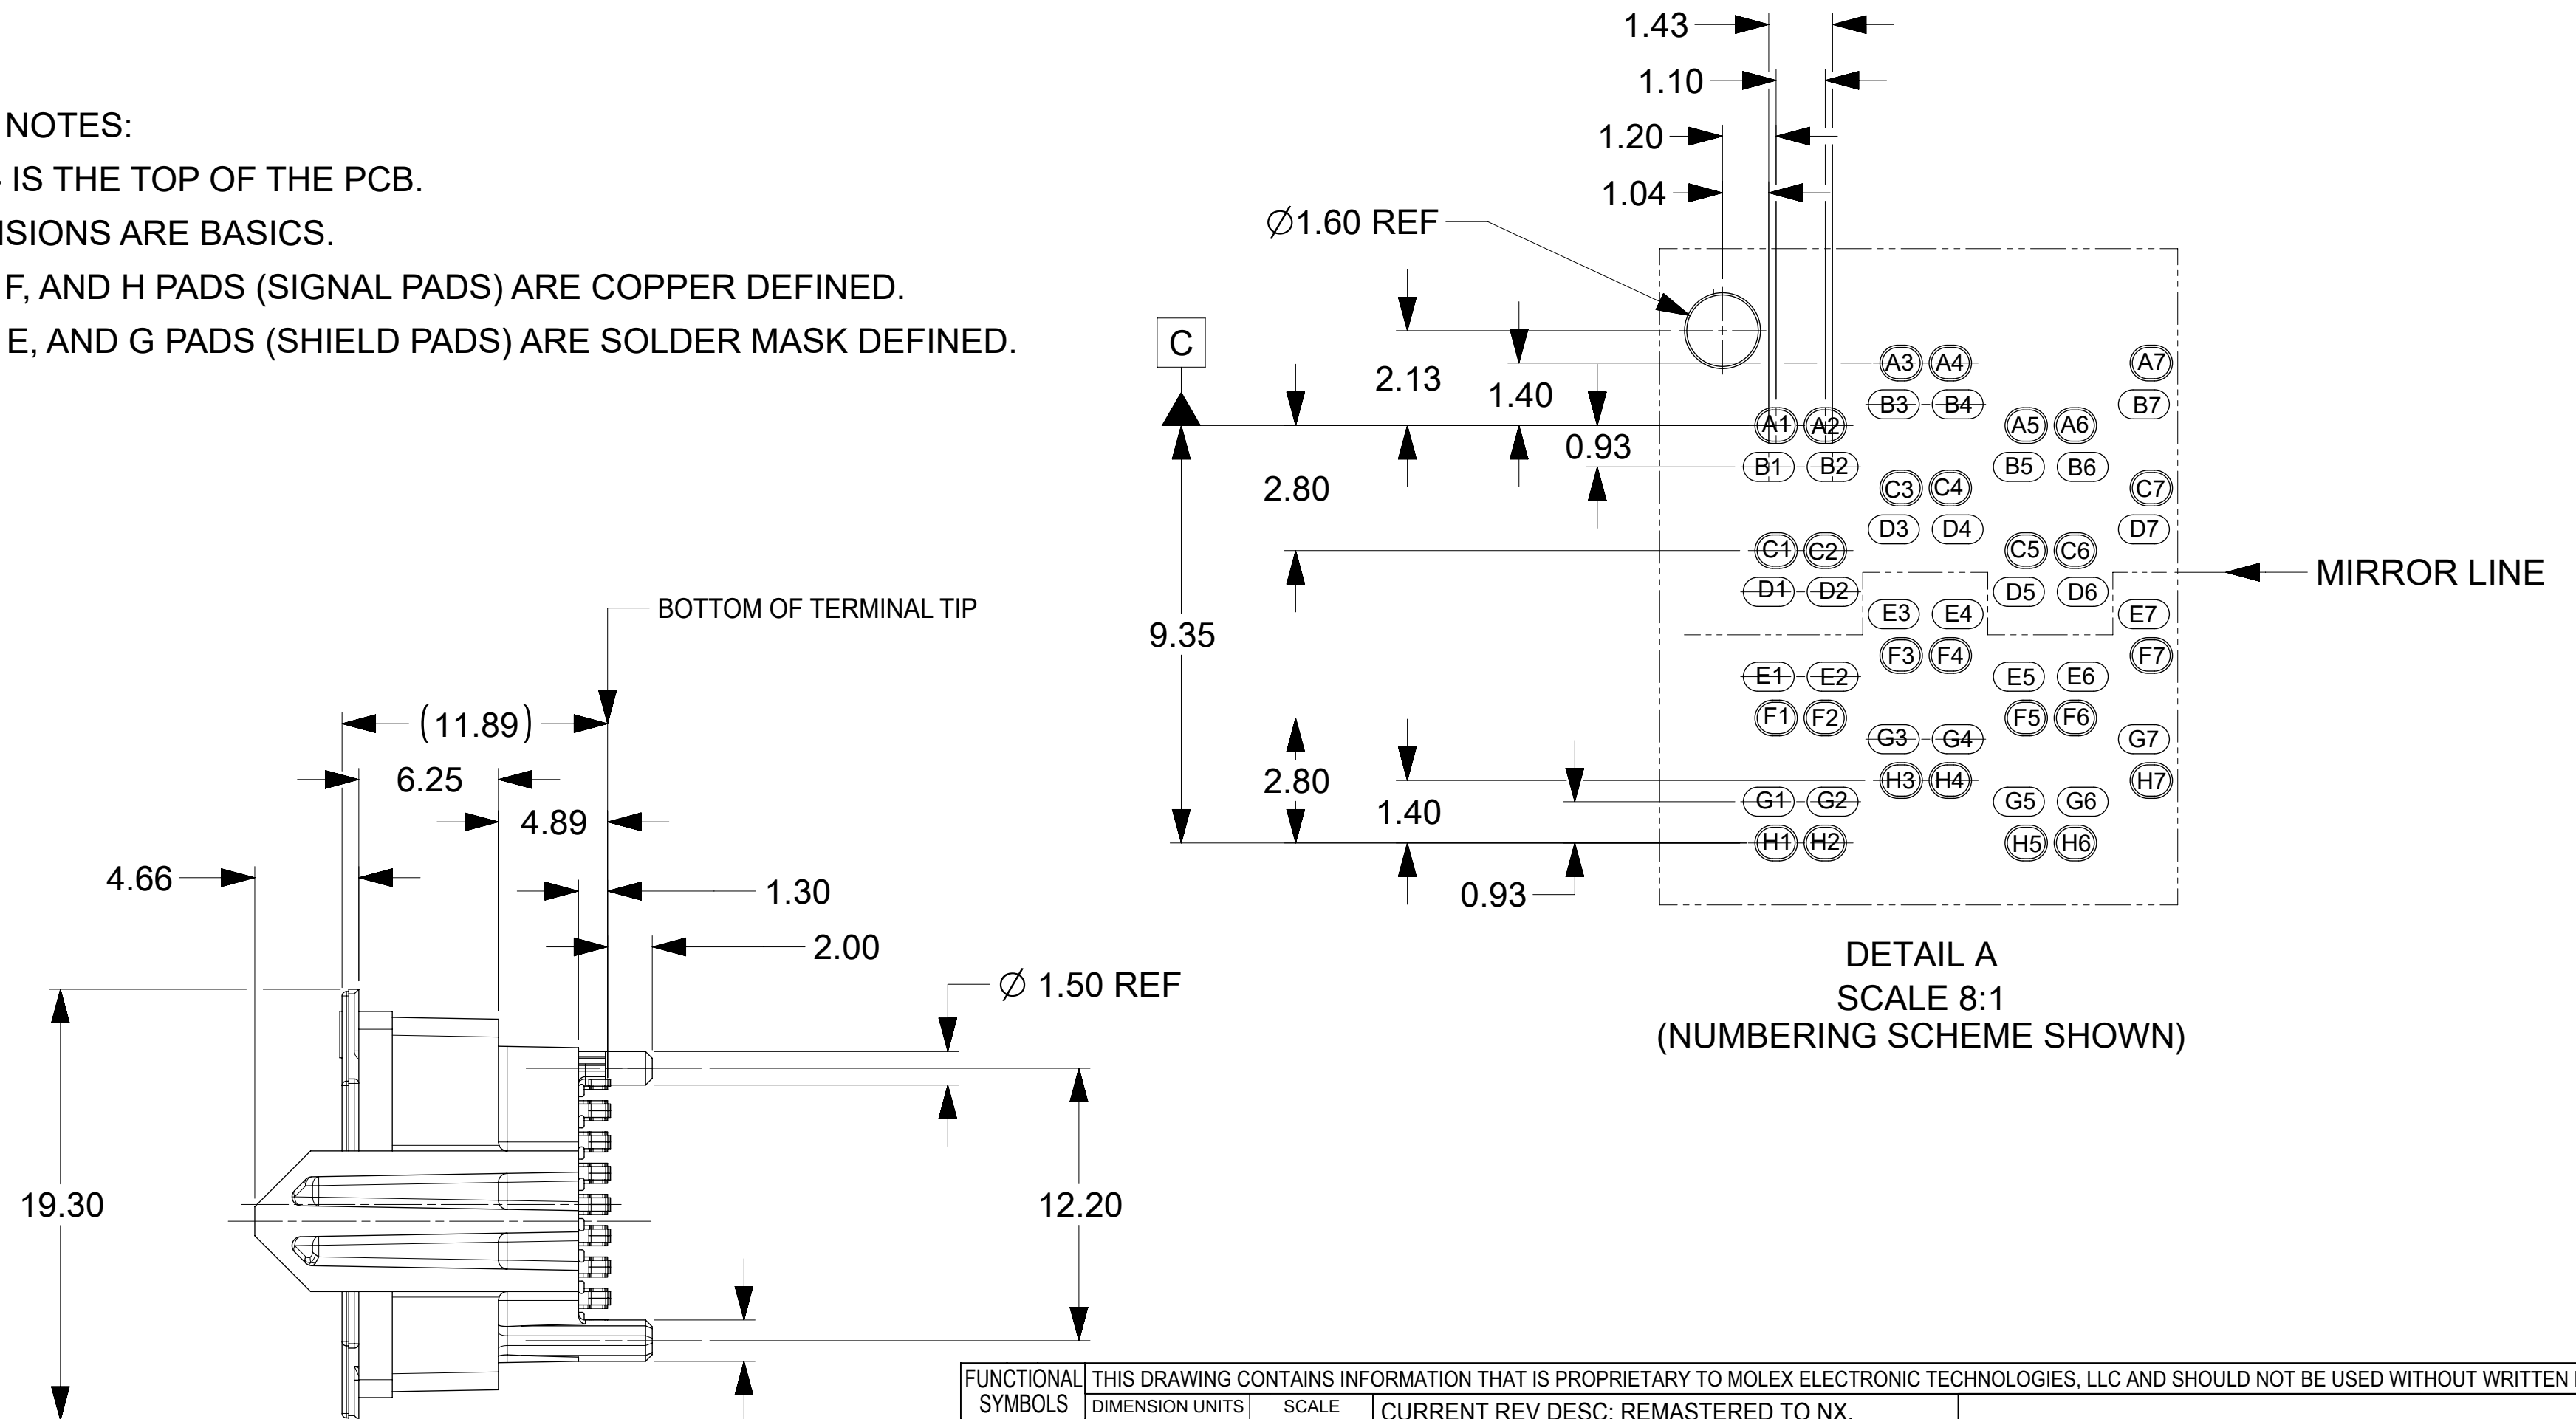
NOTES:
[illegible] IS THE TOP OF THE PCB.
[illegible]ISIONS ARE BASICS.
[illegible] F, AND H PADS (SIGNAL PADS) ARE COPPER DEFINED.
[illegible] E, AND G PADS (SHIELD PADS) ARE SOLDER MASK DEFINED.

1.43
1.10
1.20
1.04
$\varnothing$1.60 REF
C
2.13
1.40
0.93
2.80
9.35
2.80
1.40
0.93

A3 A4 A7
B3 B4 B7
A1 A2 A5 A6
B1 B2 B5 B6
C3 C4 C7
D3 D4 D7
C1 C2 C5 C6
D1 D2 D5 D6
E3 E4 E7
F3 F4 F7
E1 E2 E5 E6
F1 F2 F5 F6
G3 G4 G7
H3 H4 H7
G1 G2 G5 G6
H1 H2 H5 H6

MIRROR LINE

DETAIL A
SCALE 8:1
(NUMBERING SCHEME SHOWN)

BOTTOM OF TERMINAL TIP
(11.89)
6.25
4.89
4.66
1.30
2.00
$\varnothing$ 1.50 REF
19.30
12.20

| FUNCTIONAL SYMBOLS | THIS DRAWING CONTAINS INFORMATION THAT IS PROPRIETARY TO MOLEX ELECTRONIC TECHNOLOGIES, LLC AND SHOULD NOT BE USED WITHOUT WRITTEN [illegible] |
|---|---|
| | DIMENSION UNITS | SCALE | CURRENT REV DESC: REMASTERED TO NX. |